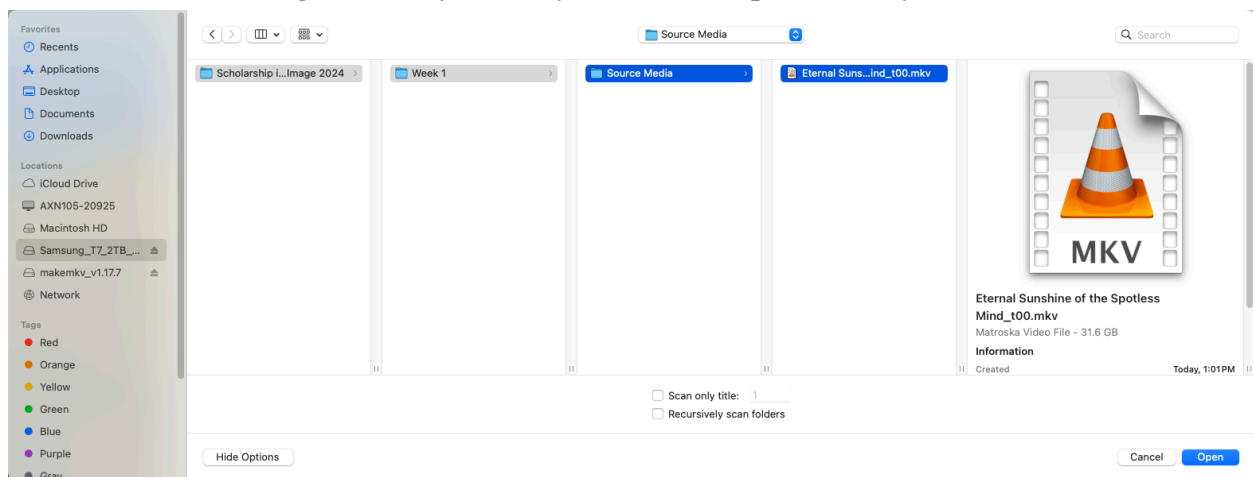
Favorites
Recents
Applications
Desktop
Documents
Downloads

Locations
iCloud Drive
AXN105-20925
Macintosh HD
Samsung_T7_2TB_...
makemkv_v1.17.7
Network

Tags
Red
Orange
Yellow
Green
Blue
Purple
Gray

Source Media

Search

Scholarship i...Image 2024
Week 1
Source Media
Eternal Suns...ind_t00.mkv

MKV

Eternal Sunshine of the Spotless Mind_t00.mkv
Matroska Video File - 31.6 GB
Information
Created Today, 1:01PM

Scan only title: 1
Recursively scan folders

Hide Options
Cancel
Open